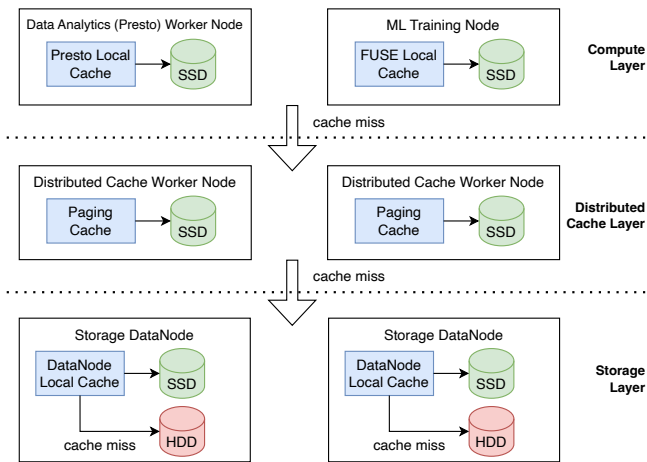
Data Analytics (Presto) Worker Node

Presto Local Cache

SSD

ML Training Node

FUSE Local Cache

SSD

Compute Layer

cache miss

Distributed Cache Worker Node

Paging Cache

SSD

Distributed Cache Worker Node

Paging Cache

SSD

Distributed Cache Layer

cache miss

Storage DataNode

DataNode Local Cache

SSD

HDD

cache miss

Storage DataNode

DataNode Local Cache

SSD

HDD

cache miss

Storage Layer